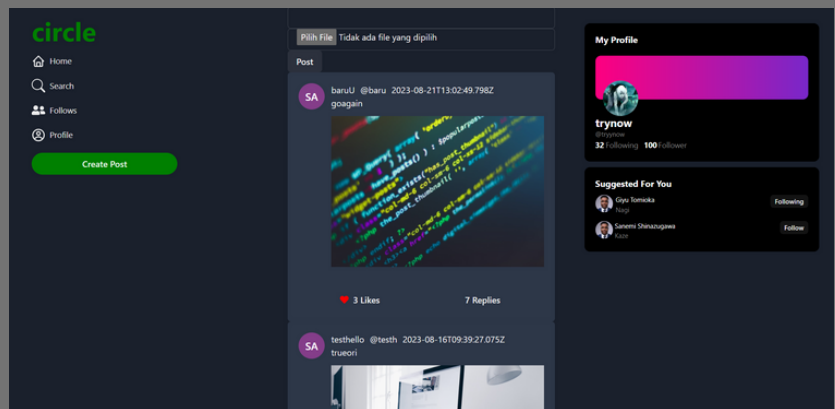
circle

Home

Search

Follows

Profile

Create Post

Pilih File Tidak ada file yang dipilih

Post

SA

baruU @baru 2023-08-21T13:02:49.798Z

goagain

3 Likes

7 Replies

SA

testhello @testh 2023-08-16T09:39:27.075Z

trueori

My Profile

trynow

@trynow

32 Following 100 Follower

Suggested For You

Giyu Tomioka

Nagi

Following

Sanemi Shinazugawa

Kaze

Follow